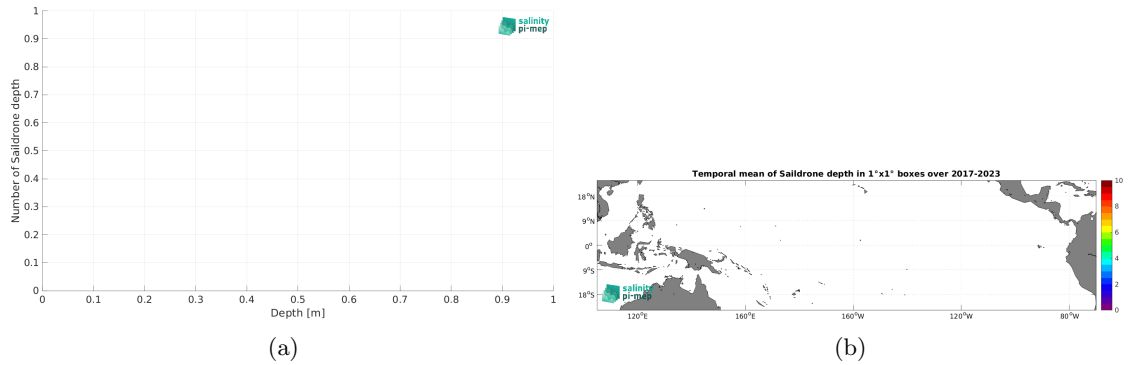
1
0.9
0.8
0.7
0.6
0.5
0.4
0.3
0.2
0.1
0
Number of Saildrone depth
0 0.1 0.2 0.3 0.4 0.5 0.6 0.7 0.8 0.9 1
Depth [m]
salinity pi-mep

(a)

Temporal mean of Saildrone depth in 1°x1° boxes over 2017-2023
18°N
9°N
0°
9°S
18°S
120°E 160°E 160°W 120°W 80°W
10
8
6
4
2
0
salinity pi-mep

(b)